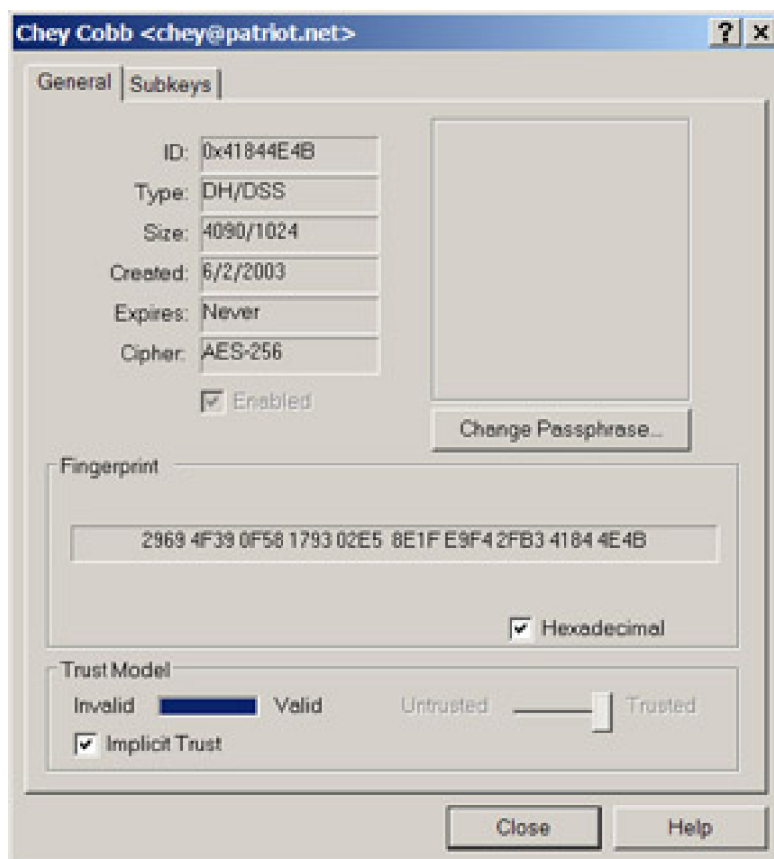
Chey Cobb <chey@patriot.net>

? X

General | Subkeys

ID: 0x41844E4B

Type: DH/DSS

Size: 4090/1024

Created: 6/2/2003

Expires: Never

Cipher: AES-256

Enabled

Change Passphrase...

Fingerprint

2969 4F39 0F58 1793 02E5 8E1F E9F4 2FB3 4184 4E4B

Hexadecimal

Trust Model

Invalid Valid Untrusted Trusted

Implicit Trust

Close Help